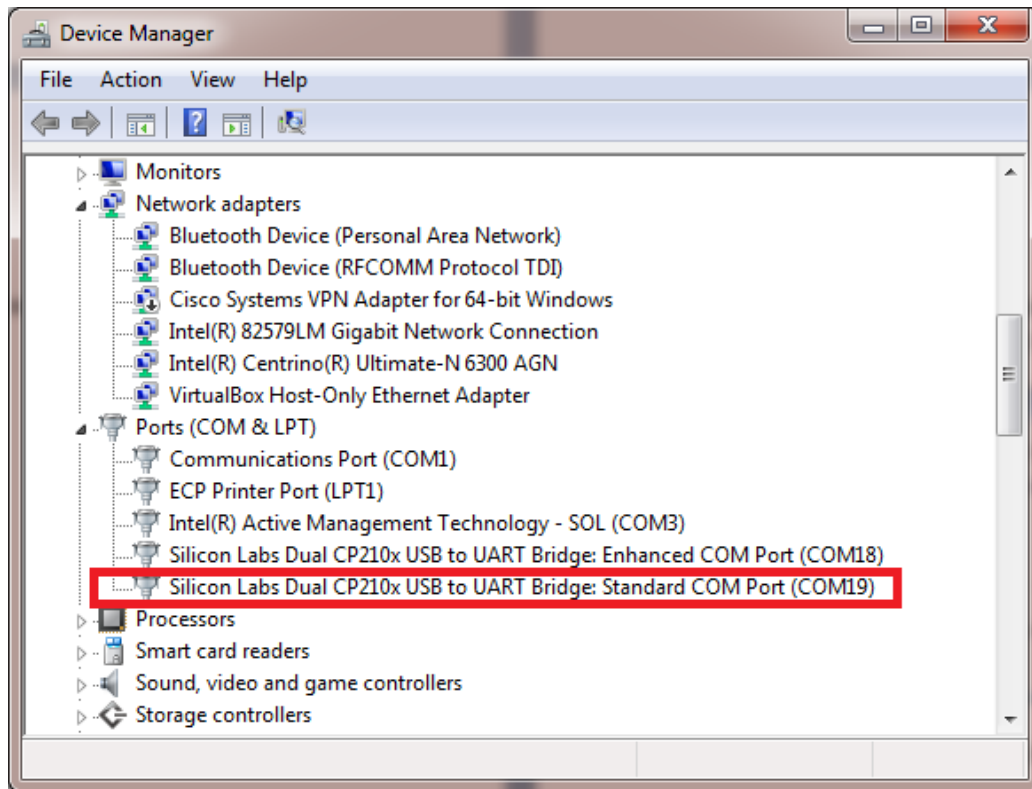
Device Manager

File Action View Help

Monitors
Network adapters
Bluetooth Device (Personal Area Network)
Bluetooth Device (RFCOMM Protocol TDI)
Cisco Systems VPN Adapter for 64-bit Windows
Intel(R) 82579LM Gigabit Network Connection
Intel(R) Centrino(R) Ultimate-N 6300 AGN
VirtualBox Host-Only Ethernet Adapter
Ports (COM & LPT)
Communications Port (COM1)
ECP Printer Port (LPT1)
Intel(R) Active Management Technology - SOL (COM3)
Silicon Labs Dual CP210x USB to UART Bridge: Enhanced COM Port (COM18)
Silicon Labs Dual CP210x USB to UART Bridge: Standard COM Port (COM19)
Processors
Smart card readers
Sound, video and game controllers
Storage controllers